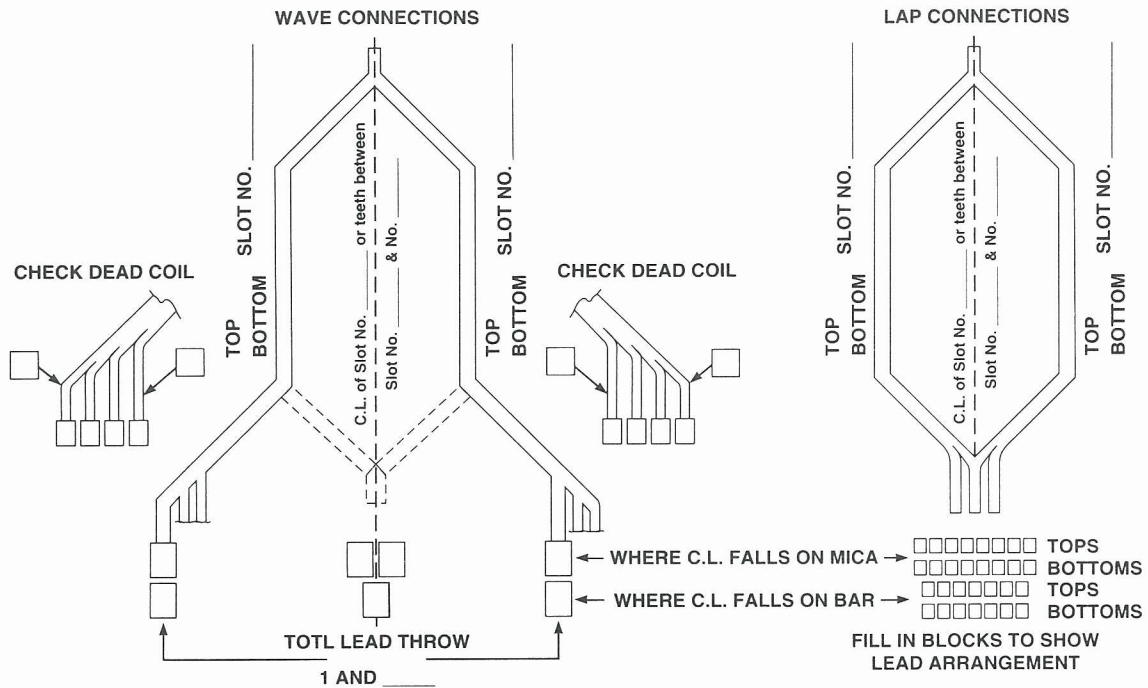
WAVE CONNECTIONS

LAP CONNECTIONS

TOP BOTTOM SLOT NO. ____

C.L. of Slot No. ____ or teeth between Slot No. ____ & No. ____

TOP BOTTOM SLOT NO. ____

CHECK DEAD COIL

CHECK DEAD COIL

TOP BOTTOM SLOT NO. ____

C.L. of Slot No. ____ or teeth between Slot No. ____ & No. ____

TOP BOTTOM SLOT NO. ____

← WHERE C.L. FALLS ON MICA →

TOPS
BOTTOMS

← WHERE C.L. FALLS ON BAR →

TOPS
BOTTOMS

FILL IN BLOCKS TO SHOW LEAD ARRANGEMENT

TOTL LEAD THROW

1 AND ____